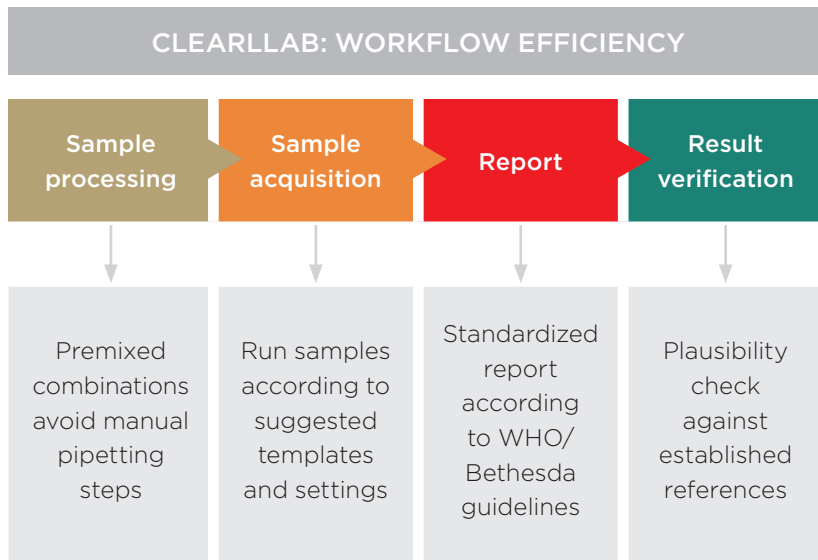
CLEARLLAB: WORKFLOW EFFICIENCY

Sample processing

Sample acquisition

Report

Result verification

Premixed combinations avoid manual pipetting steps

Run samples according to suggested templates and settings

Standardized report according to WHO/ Bethesda guidelines

Plausibility check against established references